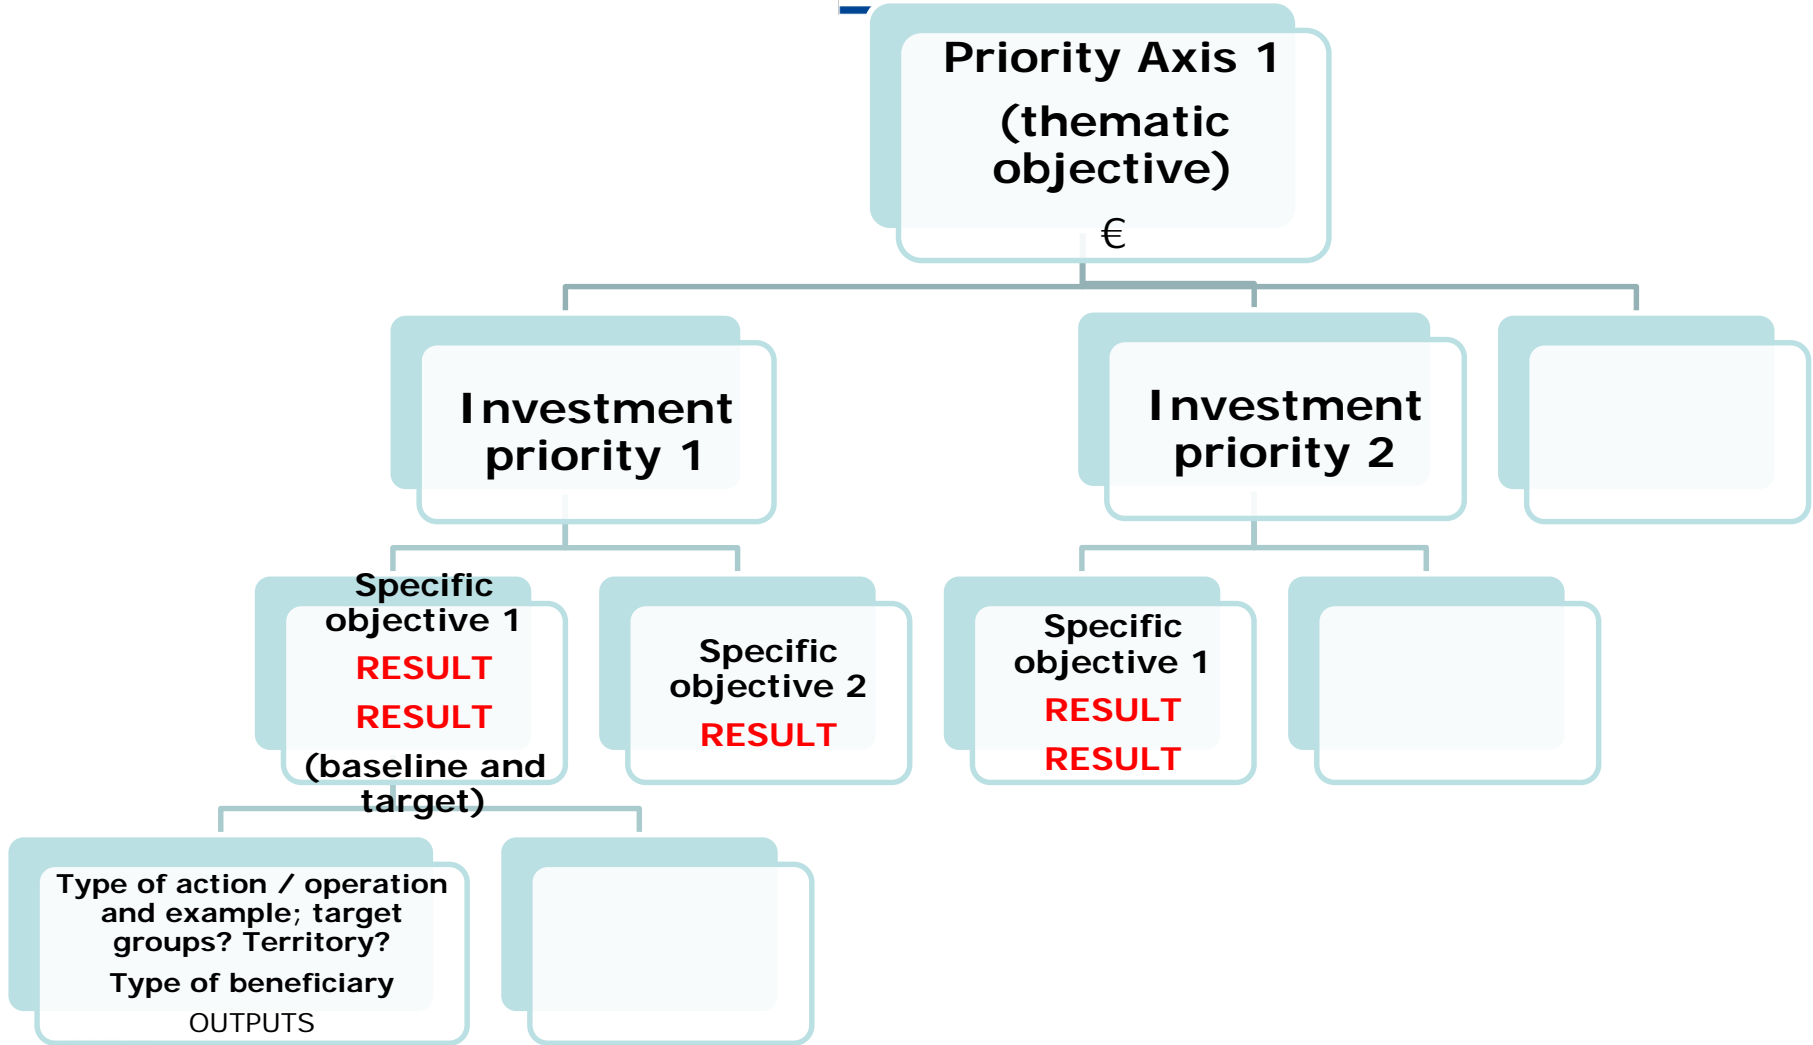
Priority Axis 1

(thematic objective)

€

Investment priority 1

Investment priority 2

Specific objective 1

RESULT

RESULT

(baseline and target)

Specific objective 2

RESULT

Specific objective 1

RESULT

RESULT

Type of action / operation and example; target groups? Territory?

Type of beneficiary

OUTPUTS